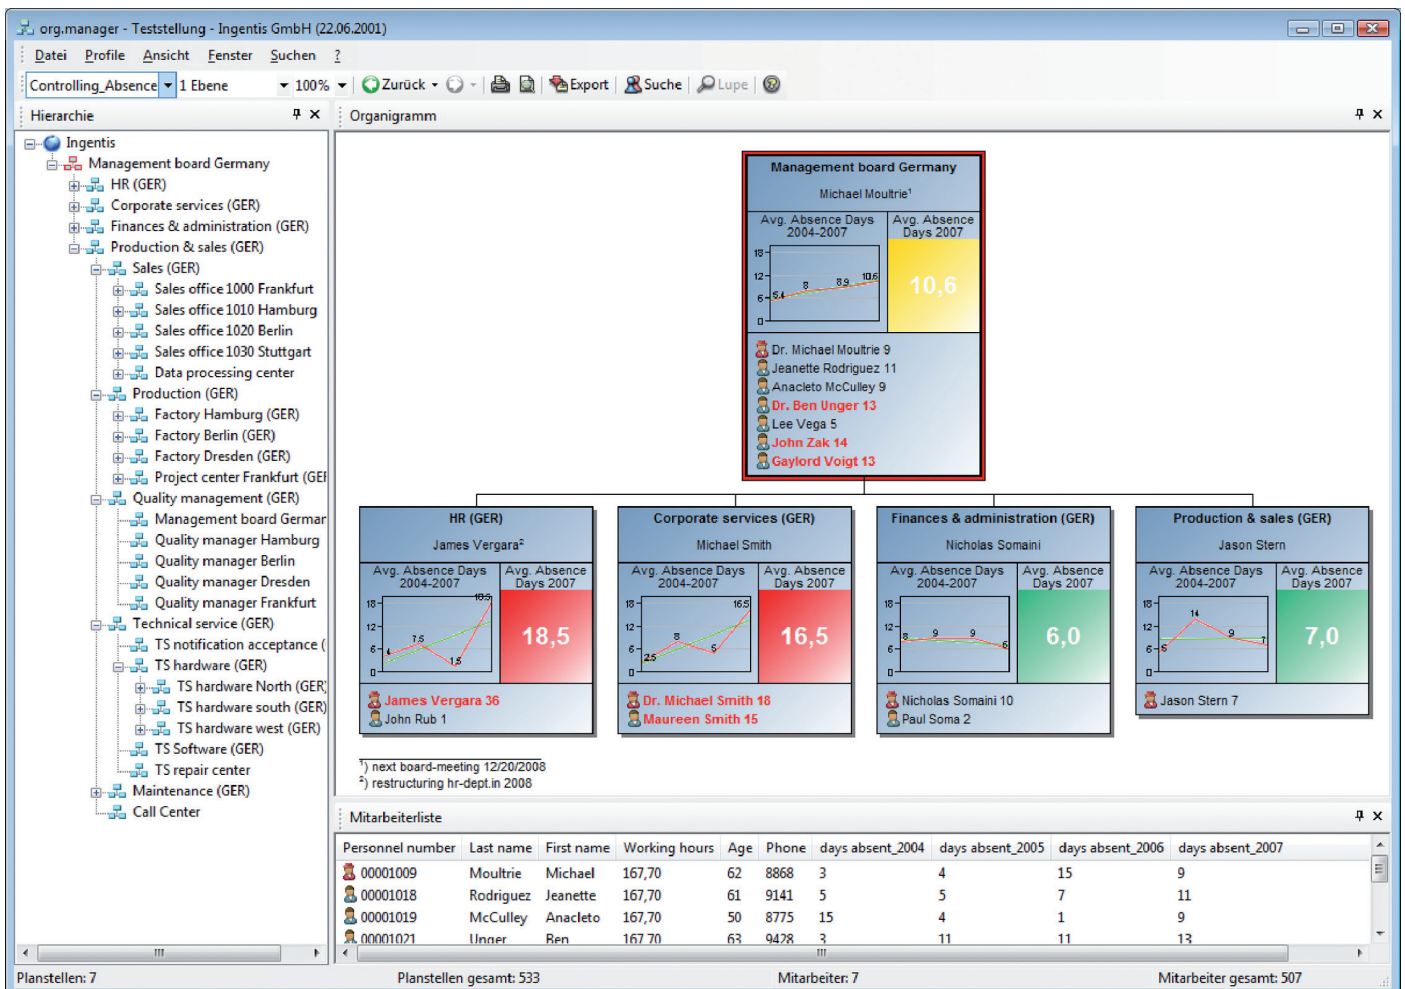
org.manager - Teststellung - Ingentis GmbH (22.06.2001)

Datei Profile Ansicht Fenster Suchen ?

Controlling_Absence 1 Ebene 100% Zurück Export Suche Lupe

Hierarchie

Ingentis
Management board Germany
HR (GER)
Corporate services (GER)
Finances & administration (GER)
Production & sales (GER)
Sales (GER)
Sales office 1000 Frankfurt
Sales office 1010 Hamburg
Sales office 1020 Berlin
Sales office 1030 Stuttgart
Data processing center
Production (GER)
Factory Hamburg (GER)
Factory Berlin (GER)
Factory Dresden (GER)
Project center Frankfurt (GEI
Quality management (GER)
Management board Germar
Quality manager Hamburg
Quality manager Berlin
Quality manager Dresden
Quality manager Frankfurt
Technical service (GER)
TS notification acceptance (
TS hardware (GER)
TS hardware North (GER)
TS hardware south (GER)
TS hardware west (GER)
TS Software (GER)
TS repair center
Maintenance (GER)
Call Center

Organigramm

Management board Germany
Michael Moultrie¹
Avg. Absence Days 2004-2007
Avg. Absence Days 2007
18
12
6
0
5,4 8 8,9 10,6
10,6
Dr. Michael Moultrie 9
Jeanette Rodriguez 11
Anacleto McCulley 9
Dr. Ben Unger 13
Lee Vega 5
John Zak 14
Gaylord Voigt 13

HR (GER)
James Vergara²
Avg. Absence Days 2004-2007
Avg. Absence Days 2007
18
12
6
0
4 7,5 1,5 18,5
18,5
James Vergara 36
John Rub 1

Corporate services (GER)
Michael Smith
Avg. Absence Days 2004-2007
Avg. Absence Days 2007
18
12
6
0
2,5 8 5 16,5
16,5
Dr. Michael Smith 18
Maureen Smith 15

Finances & administration (GER)
Nicholas Somaini
Avg. Absence Days 2004-2007
Avg. Absence Days 2007
18
12
6
0
8 9 9 6
6,0
Nicholas Somaini 10
Paul Soma 2

Production & sales (GER)
Jason Stern
Avg. Absence Days 2004-2007
Avg. Absence Days 2007
18
12
6
0
6 14 9 7
7,0
Jason Stern 7

¹) next board-meeting 12/20/2008
²) restructuring hr-dept.in 2008

Mitarbeiterliste

| Personnel number | Last name | First name | Working hours | Age | Phone | days absent_2004 | days absent_2005 | days absent_2006 | days absent_2007 |
|---|---|---|---|---|---|---|---|---|---|
| 00001009 | Moultrie | Michael | 167,70 | 62 | 8868 | 3 | 4 | 15 | 9 |
| 00001018 | Rodriguez | Jeanette | 167,70 | 61 | 9141 | 5 | 5 | 7 | 11 |
| 00001019 | McCulley | Anacleto | 167,70 | 50 | 8775 | 15 | 4 | 1 | 9 |
| 00001021 | Unger | Ben | 167,70 | 63 | 9428 | 3 | 11 | 11 | 13 |

Planstellen: 7 Planstellen gesamt: 533 Mitarbeiter: 7 Mitarbeiter gesamt: 507